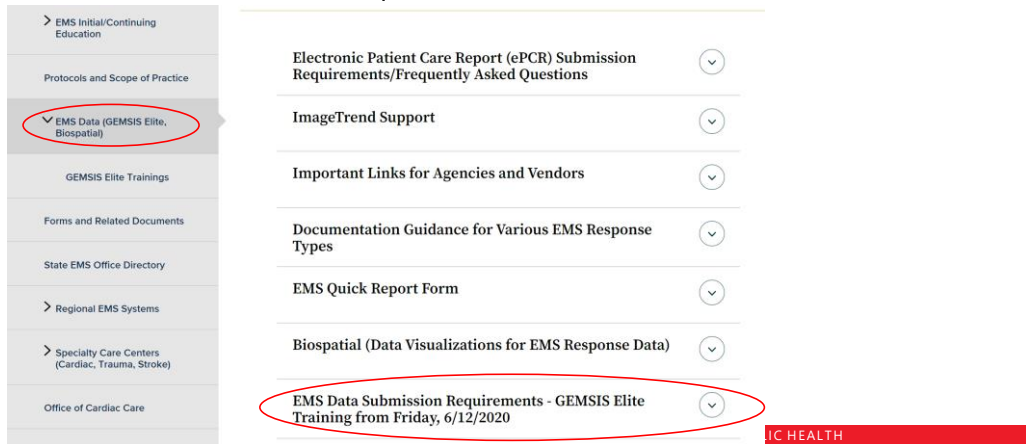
> EMS Initial/Continuing Education

Protocols and Scope of Practice

EMS Data (GEMSIS Elite, Biospatial)

GEMSIS Elite Trainings

Forms and Related Documents

State EMS Office Directory

> Regional EMS Systems

> Specialty Care Centers (Cardiac, Trauma, Stroke)

Office of Cardiac Care

Electronic Patient Care Report (ePCR) Submission Requirements/Frequently Asked Questions

ImageTrend Support

Important Links for Agencies and Vendors

Documentation Guidance for Various EMS Response Types

EMS Quick Report Form

Biospatial (Data Visualizations for EMS Response Data)

EMS Data Submission Requirements - GEMSIS Elite Training from Friday, 6/12/2020

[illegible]LIC HEALTH